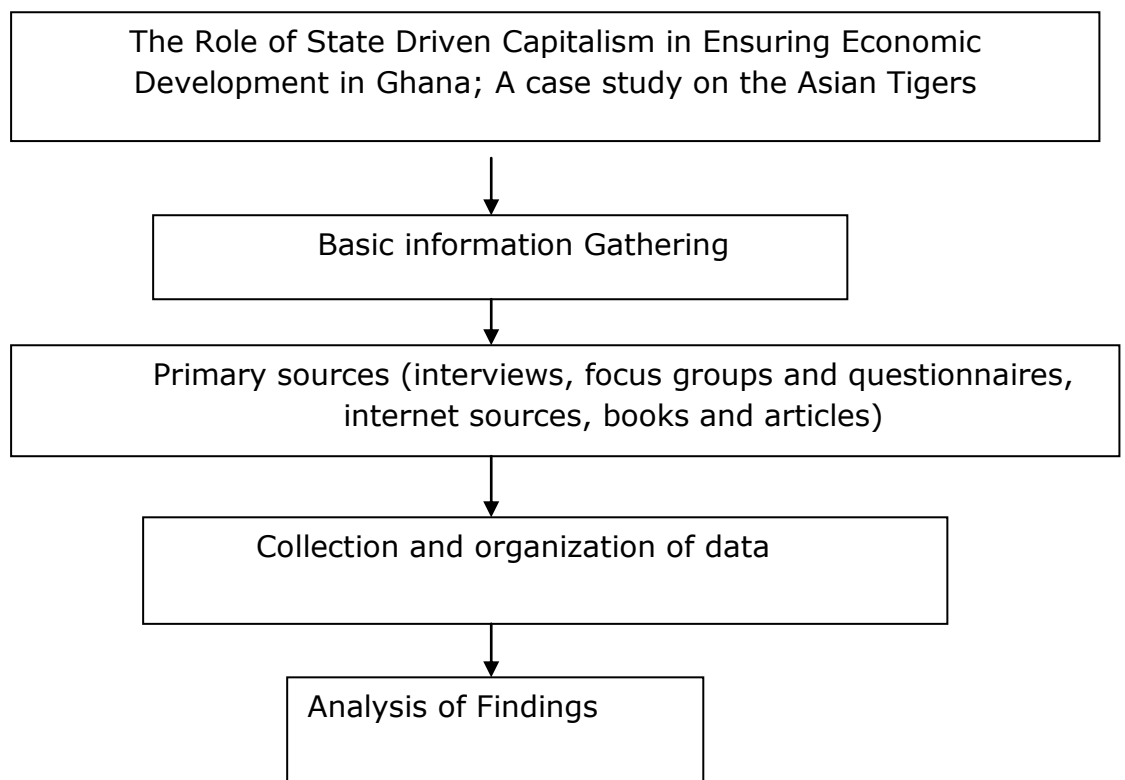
The Role of State Driven Capitalism in Ensuring Economic Development in Ghana; A case study on the Asian Tigers

Basic information Gathering

Primary sources (interviews, focus groups and questionnaires, internet sources, books and articles)

Collection and organization of data

Analysis of Findings